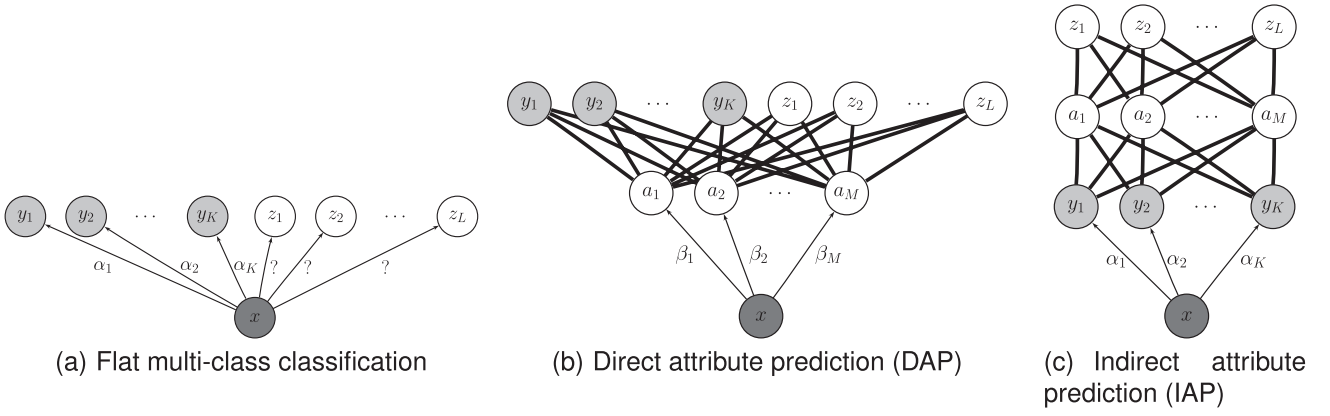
$y_1$ $y_2$ $\cdots$ $y_K$ $z_1$ $z_2$ $\cdots$ $z_L$

$\alpha_1$ $\alpha_2$ $\alpha_K$ ? ? ?

$x$

(a) Flat multi-class classification

$y_1$ $y_2$ $\cdots$ $y_K$ $z_1$ $z_2$ $\cdots$ $z_L$

$a_1$ $a_2$ $\cdots$ $a_M$

$\beta_1$ $\beta_2$ $\beta_M$

$x$

(b) Direct attribute prediction (DAP)

$z_1$ $z_2$ $\cdots$ $z_L$

$a_1$ $a_2$ $\cdots$ $a_M$

$y_1$ $y_2$ $\cdots$ $y_K$

$\alpha_1$ $\alpha_2$ $\alpha_K$

$x$

(c) Indirect attribute prediction (IAP)